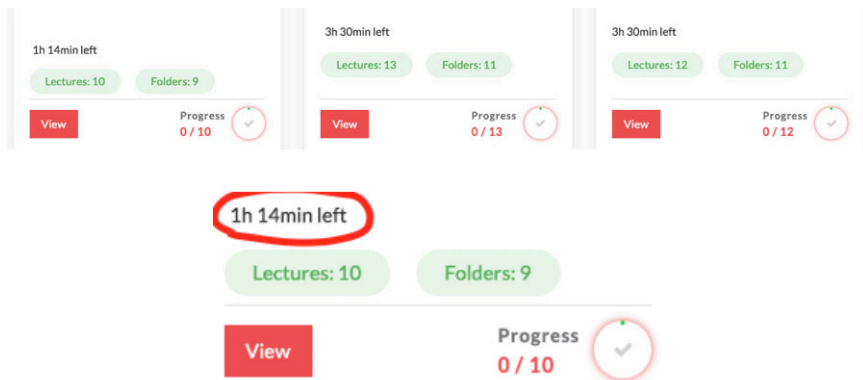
1h 14min left

Lectures: 10

Folders: 9

View

Progress
0 / 10

3h 30min left

Lectures: 13

Folders: 11

View

Progress
0 / 13

3h 30min left

Lectures: 12

Folders: 11

View

Progress
0 / 12

1h 14min left

Lectures: 10

Folders: 9

View

Progress
0 / 10